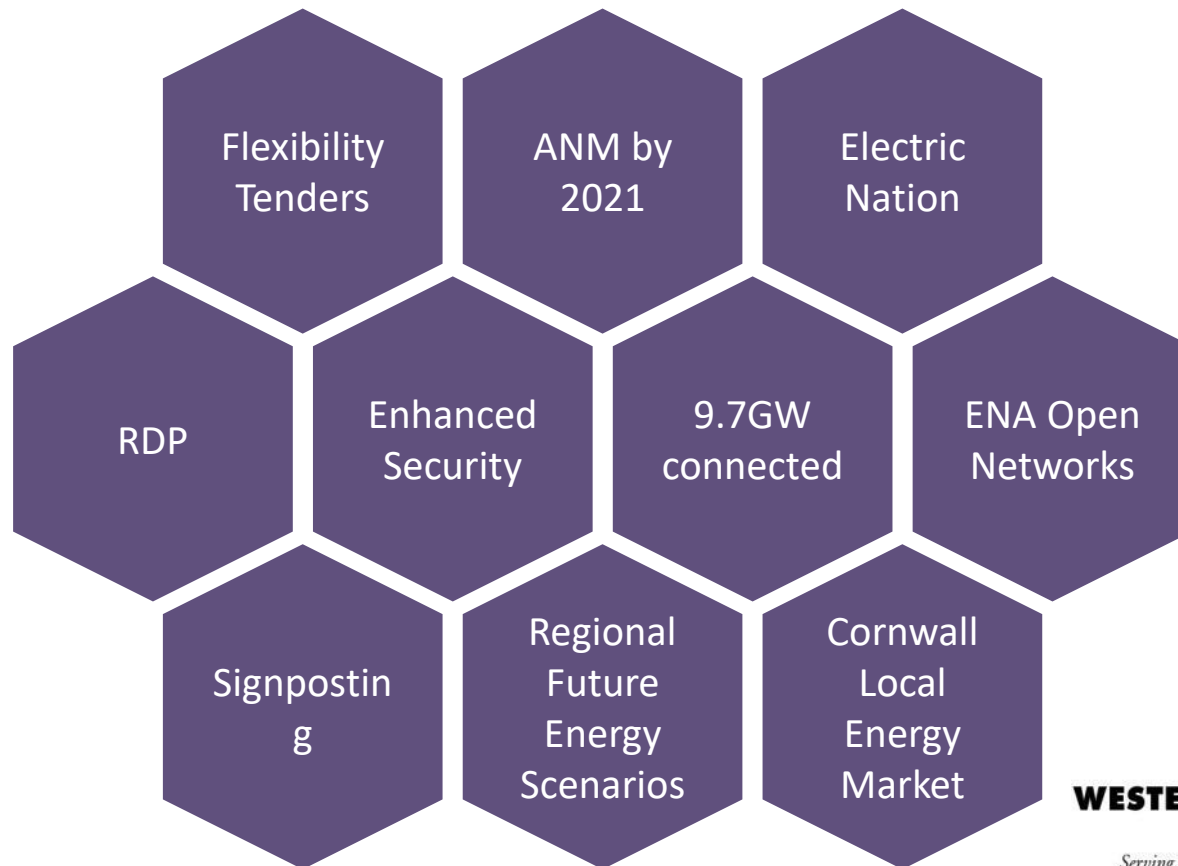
Flexibility Tenders

ANM by 2021

Electric Nation

RDP

Enhanced Security

9.7GW connected

ENA Open Networks

Signpostin g

Regional Future Energy Scenarios

Cornwall Local Energy Market

WESTE

Serving